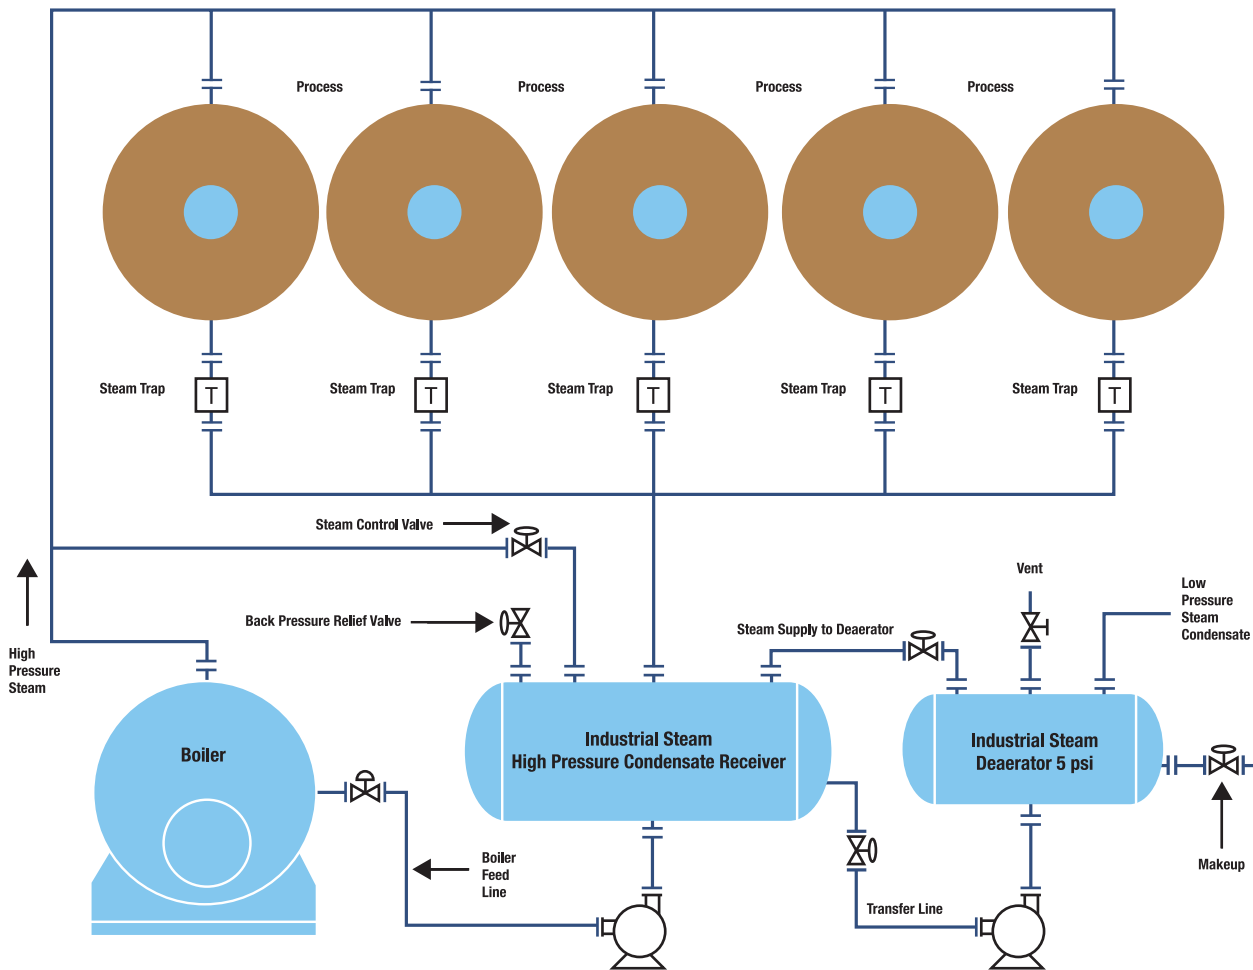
Process
Process
Process
Process

Steam Trap
T
Steam Trap
T
Steam Trap
T
Steam Trap
T
Steam Trap
T

Steam Control Valve

High Pressure Steam

Back Pressure Relief Valve

Steam Supply to Deaerator

Vent

Low Pressure Steam Condensate

Boiler

Industrial Steam
High Pressure Condensate Receiver

Industrial Steam
Deaerator 5 psi

Boiler Feed Line

Transfer Line

Makeup